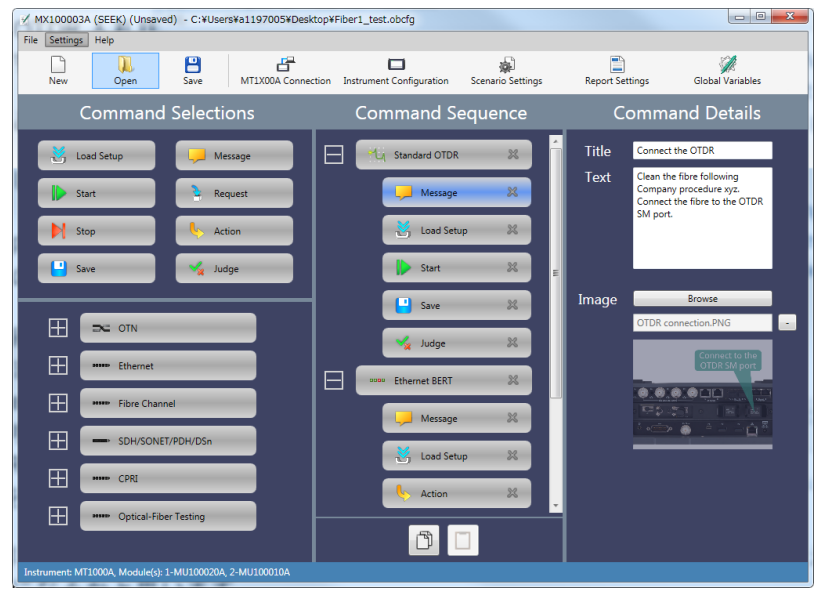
MX100003A (SEEK) (Unsaved) - C:¥Users¥a1197005¥Desktop¥Fiber1_test.obcfg

File Settings Help

New Open Save MT1X00A Connection Instrument Configuration Scenario Settings Report Settings Global Variables

Command Selections

Load Setup
Message
Start
Request
Stop
Action
Save
Judge

OTN
Ethernet
Fibre Channel
SDH/SONET/PDH/DSn
CPRI
Optical-Fiber Testing

Command Sequence

Standard OTDR
Message
Load Setup
Start
Save
Judge
Ethernet BERT
Message
Load Setup
Action

Command Details

Title Connect the OTDR

Text Clean the fibre following Company procedure xyz. Connect the fibre to the OTDR SM port.

Image Browse

OTDR connection.PNG -

Connect to the OTDR SM port

Instrument: MT1000A, Module(s): 1-MU100020A, 2-MU100010A